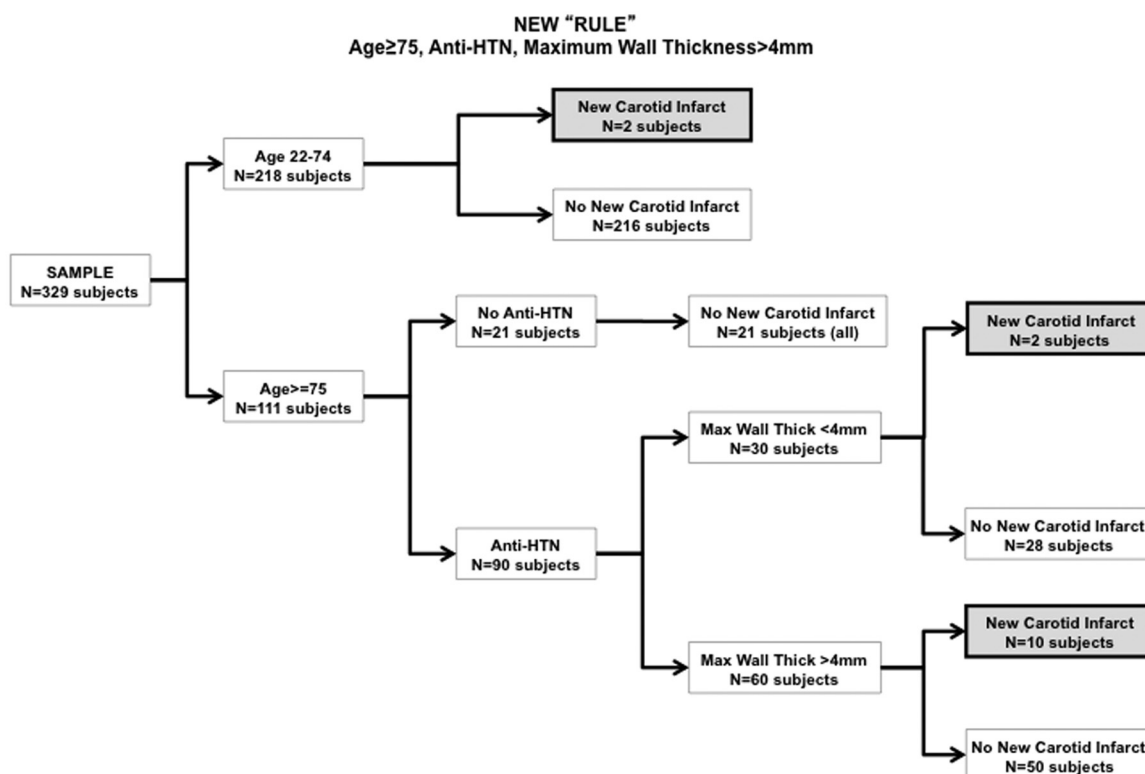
NEW “RULE”
Age≥75, Anti-HTN, Maximum Wall Thickness>4mm

SAMPLE
N=329 subjects

Age 22-74
N=218 subjects

New Carotid Infarct
N=2 subjects

No New Carotid Infarct
N=216 subjects

Age>=75
N=111 subjects

No Anti-HTN
N=21 subjects

No New Carotid Infarct
N=21 subjects (all)

Anti-HTN
N=90 subjects

Max Wall Thick <4mm
N=30 subjects

New Carotid Infarct
N=2 subjects

No New Carotid Infarct
N=28 subjects

Max Wall Thick >4mm
N=60 subjects

New Carotid Infarct
N=10 subjects

No New Carotid Infarct
N=50 subjects